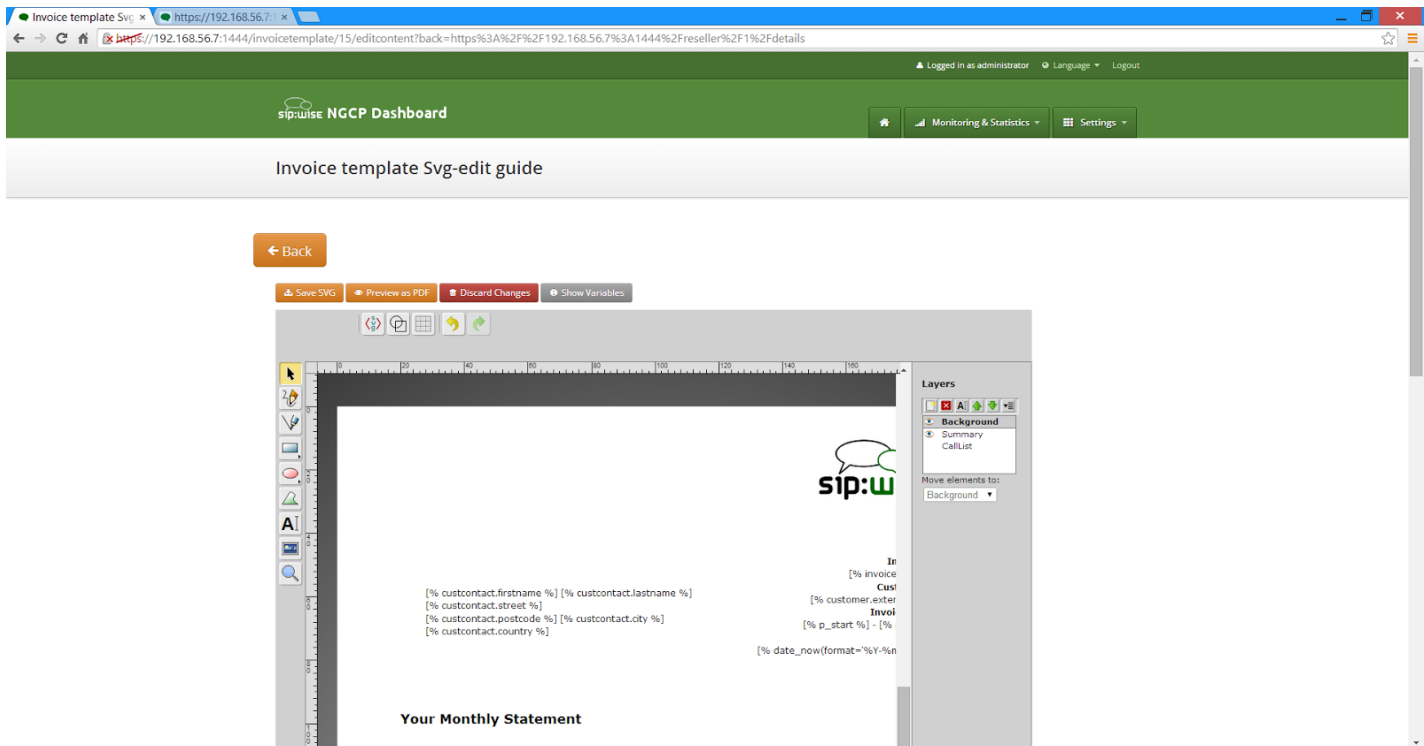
Invoice template Svg ×
https://192.168.56.7: ×

https://192.168.56.7:1444/invoicetemplate/15/editcontent?back=https%3A%2F%2F192.168.56.7%3A1444%2Freseller%2F1%2Fdetails

Logged in as administrator Language Logout

sip:wise NGCP Dashboard

Monitoring & Statistics Settings

Invoice template Svg-edit guide

Back

Save SVG Preview as PDF Discard Changes Show Variables

0 20 40 60 80 100 120 140 160

Layers

Background
Summary
CallList

Move elements to:
Background

sip:w

In
[% invoice
Cust
[% customer.exter
Invoi
[% p_start %] - [%

[% custcontact.firstname %] [% custcontact.lastname %]
[% custcontact.street %]
[% custcontact.postcode %] [% custcontact.city %]
[% custcontact.country %]

[% date_now(format='%Y-%n

Your Monthly Statement